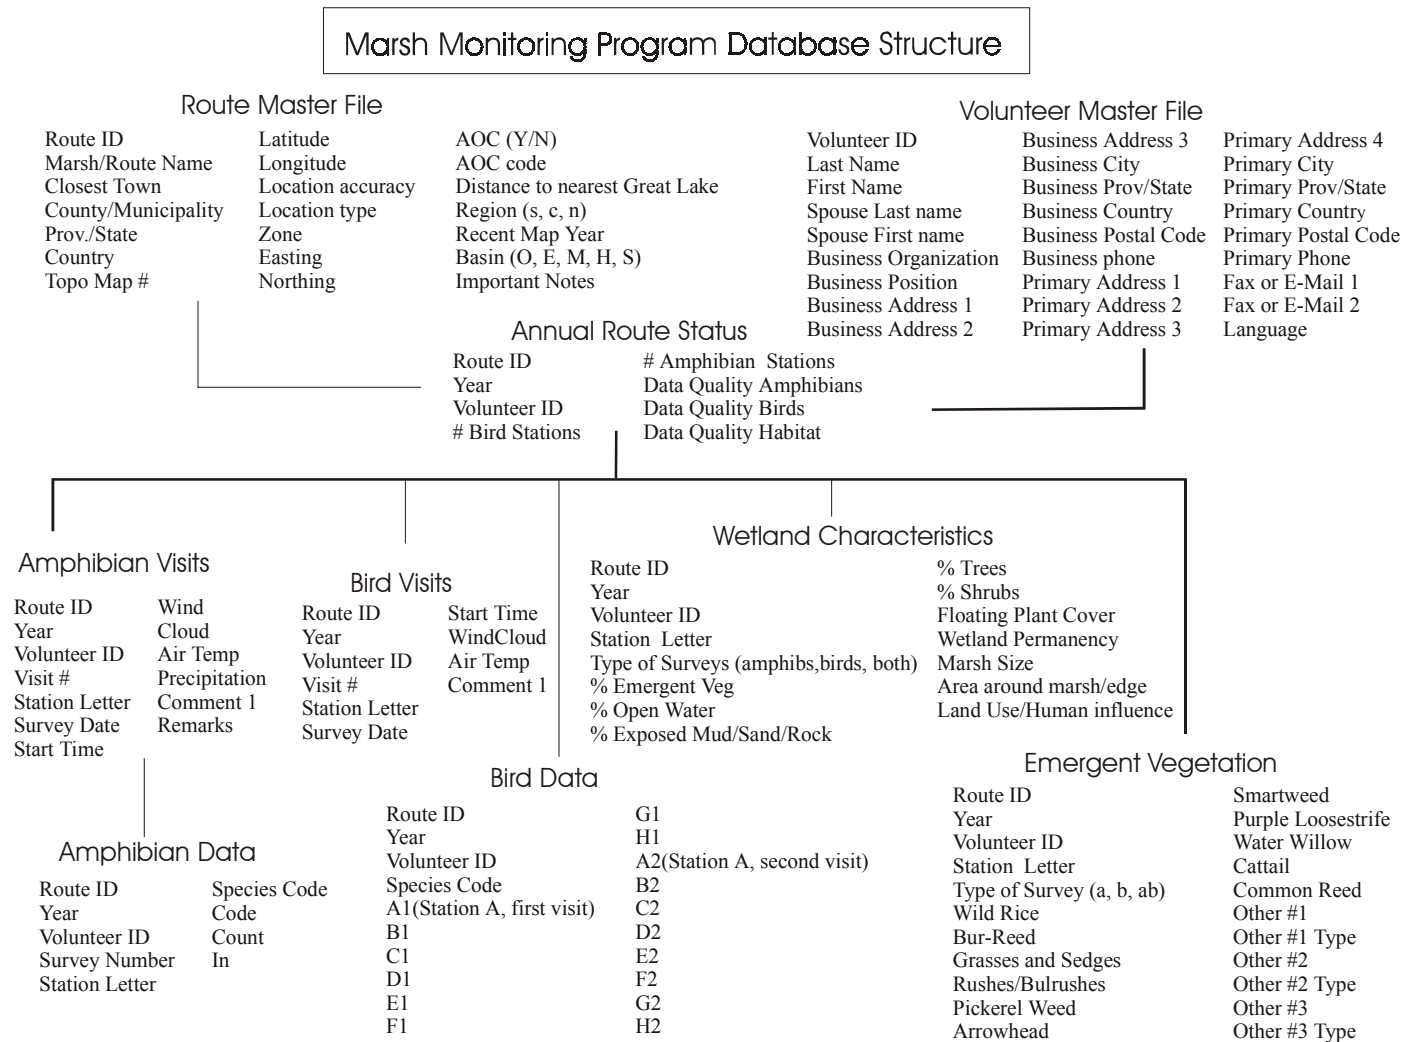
Marsh Monitoring Program Database Structure

Route Master File

Route ID
Marsh/Route Name
Closest Town
County/Municipality
Prov./State
Country
Topo Map #

Latitude
Longitude
Location accuracy
Location type
Zone
Easting
Northing

AOC (Y/N)
AOC code
Distance to nearest Great Lake
Region (s, c, n)
Recent Map Year
Basin (O, E, M, H, S)
Important Notes

Volunteer Master File

Volunteer ID
Last Name
First Name
Spouse Last name
Spouse First name
Business Organization
Business Position
Business Address 1
Business Address 2

Business Address 3
Business City
Business Prov/State
Business Country
Business Postal Code
Business phone
Primary Address 1
Primary Address 2
Primary Address 3

Primary Address 4
Primary City
Primary Prov/State
Primary Country
Primary Postal Code
Primary Phone
Fax or E-Mail 1
Fax or E-Mail 2
Language

Annual Route Status

Route ID
Year
Volunteer ID
# Bird Stations

# Amphibian Stations
Data Quality Amphibians
Data Quality Birds
Data Quality Habitat

Amphibian Visits

Route ID
Year
Volunteer ID
Visit #
Station Letter
Survey Date
Start Time

Wind
Cloud
Air Temp
Precipitation
Comment 1
Remarks

Bird Visits

Route ID
Year
Volunteer ID
Visit #
Station Letter
Survey Date

Start Time
WindCloud
Air Temp
Comment 1

Wetland Characteristics

Route ID
Year
Volunteer ID
Station Letter
Type of Surveys (amphibs,birds, both)
% Emergent Veg
% Open Water
% Exposed Mud/Sand/Rock

% Trees
% Shrubs
Floating Plant Cover
Wetland Permanency
Marsh Size
Area around marsh/edge
Land Use/Human influence

Bird Data

Route ID
Year
Volunteer ID
Species Code
A1(Station A, first visit)
B1
C1
D1
E1
F1

G1
H1
A2(Station A, second visit)
B2
C2
D2
E2
F2
G2
H2

Emergent Vegetation

Route ID
Year
Volunteer ID
Station Letter
Type of Survey (a, b, ab)
Wild Rice
Bur-Reed
Grasses and Sedges
Rushes/Bulrushes
Pickerel Weed
Arrowhead

Smartweed
Purple Loosestrife
Water Willow
Cattail
Common Reed
Other #1
Other #1 Type
Other #2
Other #2 Type
Other #3
Other #3 Type

Amphibian Data

Route ID
Year
Volunteer ID
Survey Number
Station Letter

Species Code
Code
Count
In